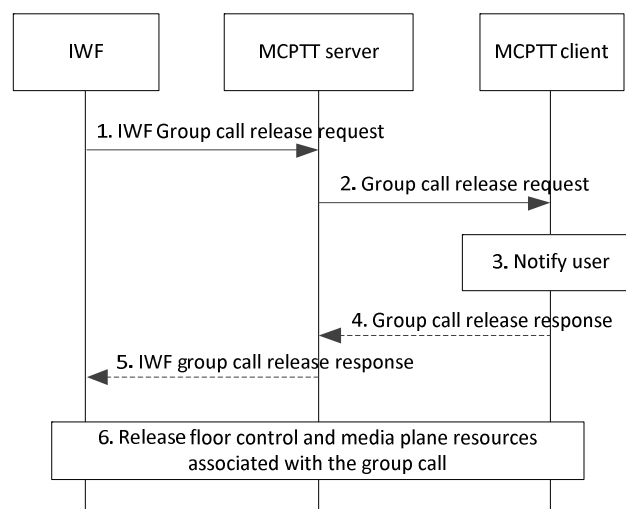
IWF

MCPTT server

MCPTT client

1. IWF Group call release request

2. Group call release request

3. Notify user

4. Group call release response

5. IWF group call release response

6. Release floor control and media plane resources associated with the group call